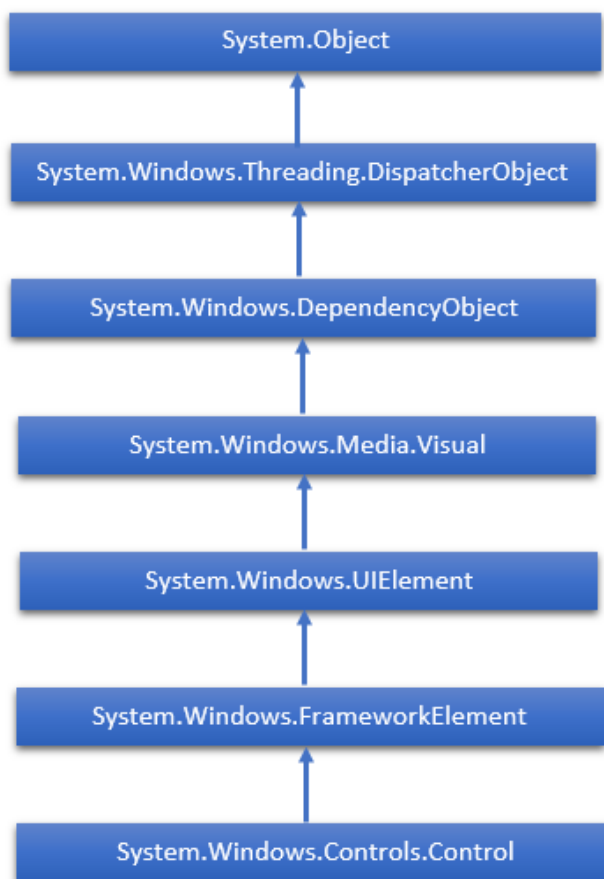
System.Object

System.Windows.Threading.DispatcherObject

System.Windows.DependencyObject

System.Windows.Media.Visual

System.Windows.UIElement

System.Windows.FrameworkElement

System.Windows.Controls.Control